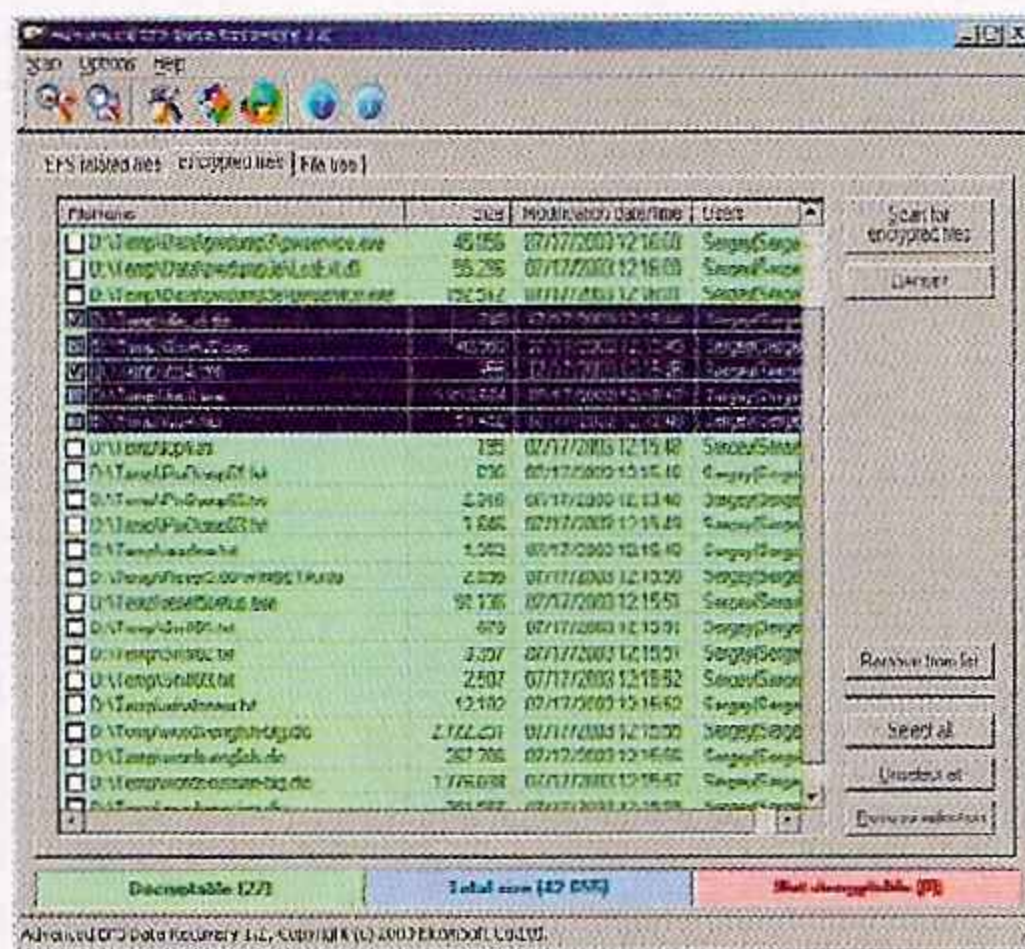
Advanced EFS Data Recovery 1.2

Scan Options Help

EFS related files | Encrypted files | File tree

| Filename | Size | Modification date/time | Users |
|---|---|---|---|
| D:\Temp\Dataforwebsamples\powerservice.exe | 45 056 | 07/17/2003 12:16:00 | Sergey\Serge |
| D:\Temp\Dataforwebsamples\LockIt.dll | 58 296 | 07/17/2003 12:16:00 | Sergey\Serge |
| D:\Temp\Dataforwebsamples\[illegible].exe | 152 512 | 07/17/2003 12:16:00 | Sergey\Serge |
| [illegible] | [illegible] | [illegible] | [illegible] |
| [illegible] | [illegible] | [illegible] | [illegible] |
| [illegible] | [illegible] | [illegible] | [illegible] |
| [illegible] | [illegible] | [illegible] | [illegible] |
| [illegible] | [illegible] | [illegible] | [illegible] |
| D:\Temp\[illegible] | 195 | 07/17/2003 12:15:48 | Sergey\Serge |
| D:\Temp\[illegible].txt | 830 | 07/17/2003 12:15:48 | Sergey\Serge |
| D:\Temp\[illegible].txt | 2 016 | 07/17/2003 12:15:48 | Sergey\Serge |
| D:\Temp\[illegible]03.txt | 1 686 | 07/17/2003 12:15:49 | Sergey\Serge |
| D:\Temp\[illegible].txt | 1 002 | 07/17/2003 12:15:49 | Sergey\Serge |
| D:\Temp\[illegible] | 2 036 | 07/17/2003 12:15:50 | Sergey\Serge |
| D:\Temp\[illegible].exe | 98 136 | 07/17/2003 12:15:51 | Sergey\Serge |
| D:\Temp\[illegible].txt | 679 | 07/17/2003 12:15:51 | Sergey\Serge |
| D:\Temp\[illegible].txt | 3 357 | 07/17/2003 12:15:51 | Sergey\Serge |
| D:\Temp\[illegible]003.txt | 2 507 | 07/17/2003 12:15:52 | Sergey\Serge |
| D:\Temp\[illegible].txt | 12 102 | 07/17/2003 12:15:52 | Sergey\Serge |
| D:\Temp\words\english-big.dic | 2 722 251 | 07/17/2003 12:15:30 | Sergey\Serge |
| D:\Temp\words\english.dic | 287 785 | 07/17/2003 12:15:46 | Sergey\Serge |
| D:\Temp\words\russian-big.dic | 1 776 038 | 07/17/2003 12:15:47 | Sergey\Serge |

Scan for encrypted files
Decrypt
Remove from list
Select all
Unselect all
Reverse selection

Decryptable (27) | Total size (42 855) | Not decryptable (0)

Advanced EFS Data Recovery 1.2, Copyright (c) 2003 ElcomSoft Co.Ltd.